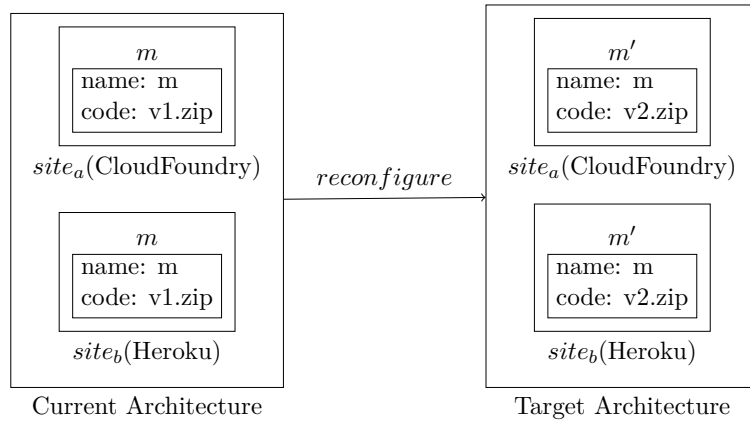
$m$

name: m
code: v1.zip

$site_a$(CloudFoundry)

$m$

name: m
code: v1.zip

$site_b$(Heroku)

Current Architecture

$reconfigure$

$m'$

name: m
code: v2.zip

$site_a$(CloudFoundry)

$m'$

name: m
code: v2.zip

$site_b$(Heroku)

Target Architecture